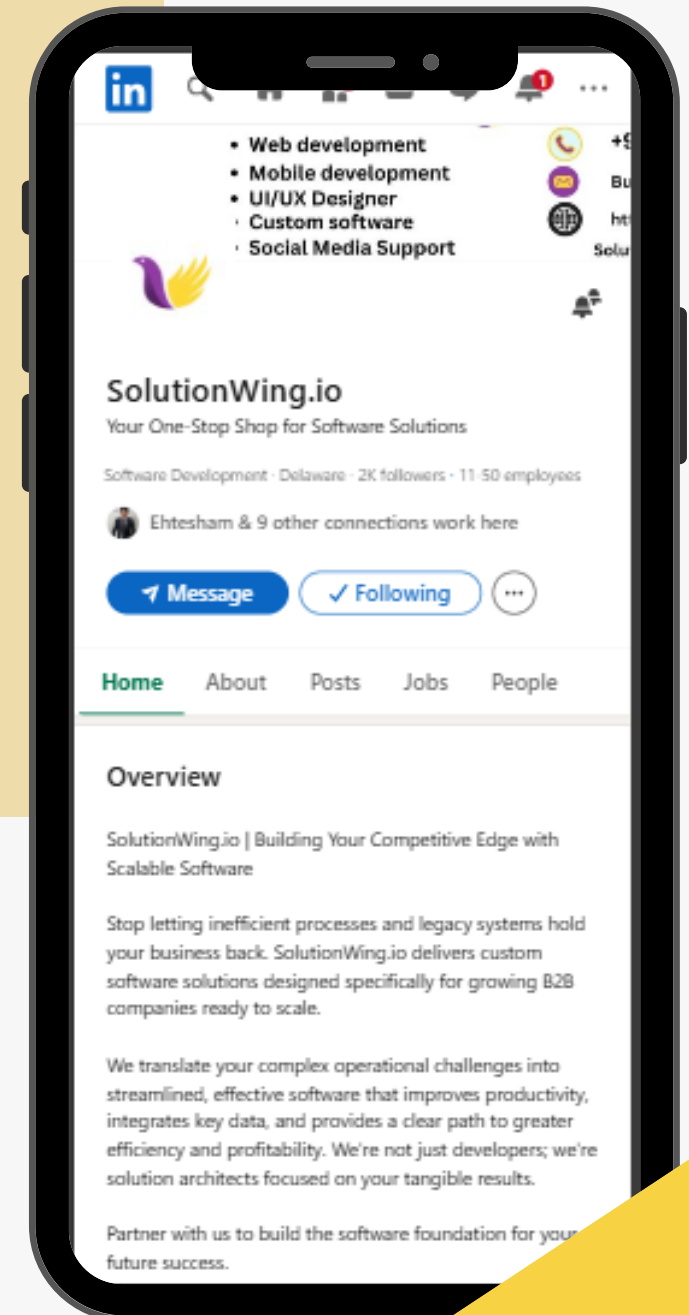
in

1

• Web development
• Mobile development
• UI/UX Designer
• Custom software
• Social Media Support

+9
Bu
htt
Solu

SolutionWing.io

Your One-Stop Shop for Software Solutions

Software Development · Delaware · 2K followers · 11-50 employees

Ehtesham & 9 other connections work here

Message

✓ Following

Home About Posts Jobs People

Overview

SolutionWing.io | Building Your Competitive Edge with Scalable Software

Stop letting inefficient processes and legacy systems hold your business back. SolutionWing.io delivers custom software solutions designed specifically for growing B2B companies ready to scale.

We translate your complex operational challenges into streamlined, effective software that improves productivity, integrates key data, and provides a clear path to greater efficiency and profitability. We're not just developers; we're solution architects focused on your tangible results.

Partner with us to build the software foundation for your future success.